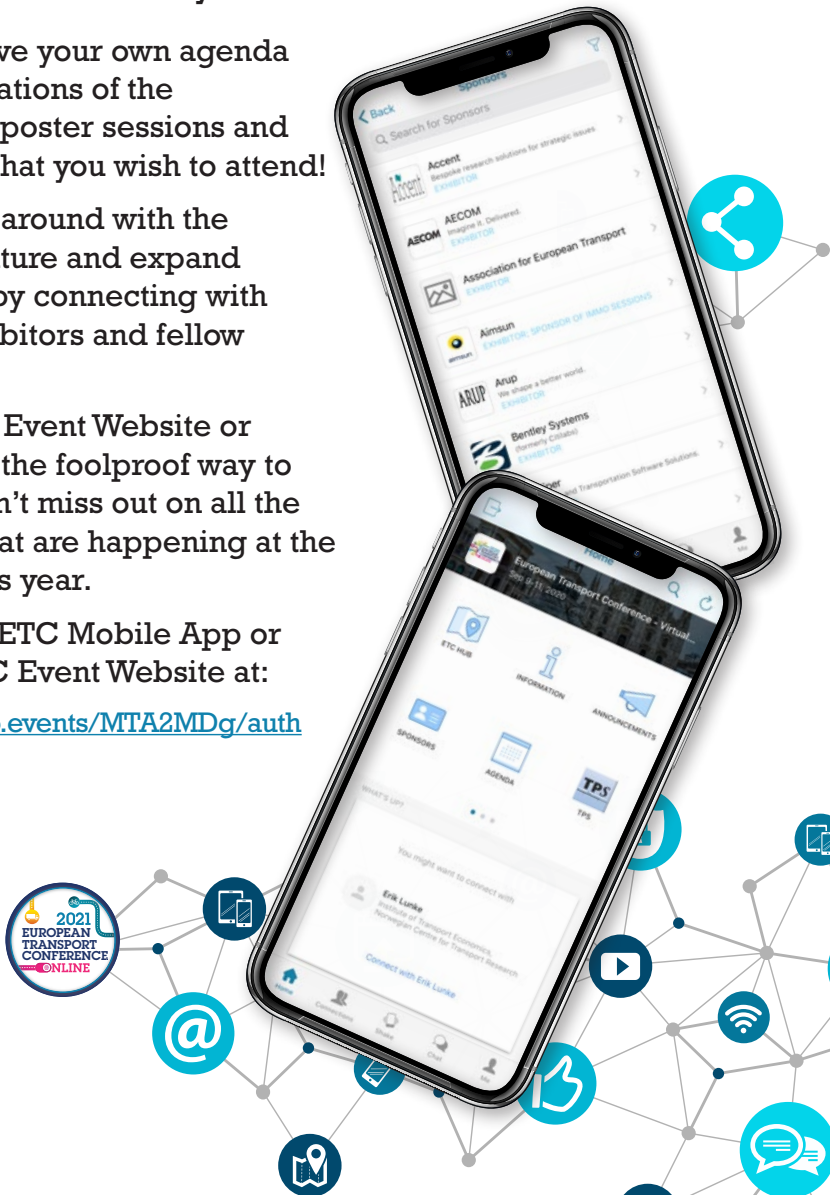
we your own agenda
ations of the
poster sessions and
hat you wish to attend!

around with the
ture and expand
by connecting with
bitors and fellow

Event Website or
the foolproof way to
n't miss out on all the
at are happening at the
s year.

ETC Mobile App or
C Event Website at:

.events/MTA2MDg/auth

Back
Sponsors
Search for Sponsors
Accent
Bespoke research solutions for strategic issues
EXHIBITOR
AECOM
Imagine it. Delivered.
EXHIBITOR
Association for European Transport
EXHIBITOR
Aimsun
EXHIBITOR, SPONSOR OF IMMO SESSIONS
Arup
We shape a better world.
EXHIBITOR
Bentley Systems
(formerly Citilabs)
EXHIBITOR
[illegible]per
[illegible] Transportation Software Solutions
Me

Home
European Transport Conference - Virtual...
Sep 9-11, 2020
ETC HUB
INFORMATION
ANNOUNCEMENTS
SPONSORS
AGENDA
TPS
TPS
WHAT'S UP?
You might want to connect with
Erik Lunke
Institute of Transport Economics,
Norwegian Centre for Transport Research
Connect with Erik Lunke
Home
Connections
Shake
Chat
Me

2021
EUROPEAN
TRANSPORT
CONFERENCE
ONLINE